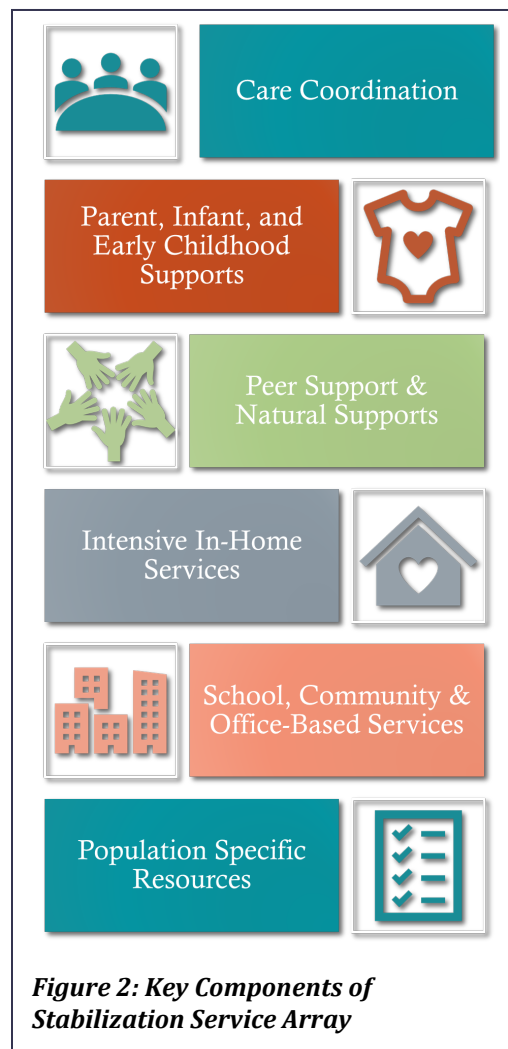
Care Coordination

Parent, Infant, and Early Childhood Supports

Peer Support & Natural Supports

Intensive In-Home Services

School, Community & Office-Based Services

Population Specific Resources

*Figure 2: Key Components of Stabilization Service Array*